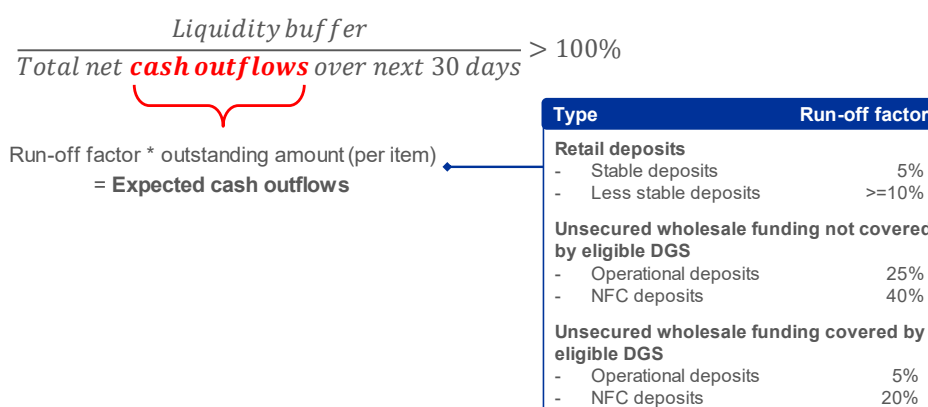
$\frac{Liquidity\ buffer}{Total\ net\ \textbf{cash outflows}\ over\ next\ 30\ days} > 100\%$

Run-off factor * outstanding amount (per item)
= **Expected cash outflows**

| Type | Run-off factor |
|---|---|
| **Retail deposits** | |
| - Stable deposits | 5% |
| - Less stable deposits | >=10% |
| **Unsecured wholesale funding not covered by eligible DGS** | |
| - Operational deposits | 25% |
| - NFC deposits | 40% |
| **Unsecured wholesale funding covered by eligible DGS** | |
| - Operational deposits | 5% |
| - NFC deposits | 20% |